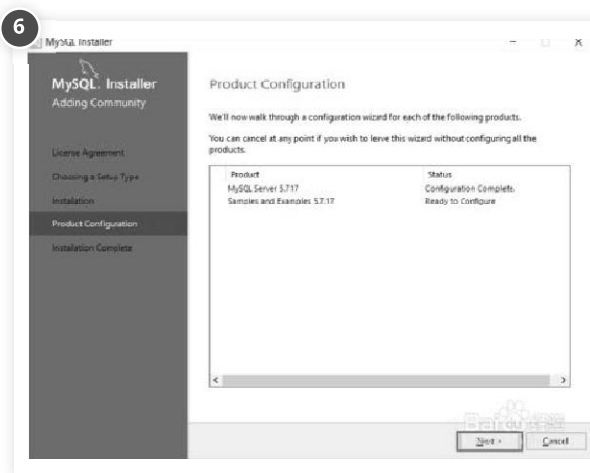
6

MySQL Installer

MySQL. Installer
Adding Community

License Agreement
Choosing a Setup Type
Installation
Product Configuration
Installation Complete

Product Configuration

We'll now walk through a configuration wizard for each of the following products.

You can cancel at any point if you wish to leave this wizard without configuring all the products.

| Product | Status |
|---|---|
| MySQL Server 5.7.17 | Configuration Complete. |
| Samples and Examples 5.7.17 | Ready to Configure |

Baidu

Next >
Cancel